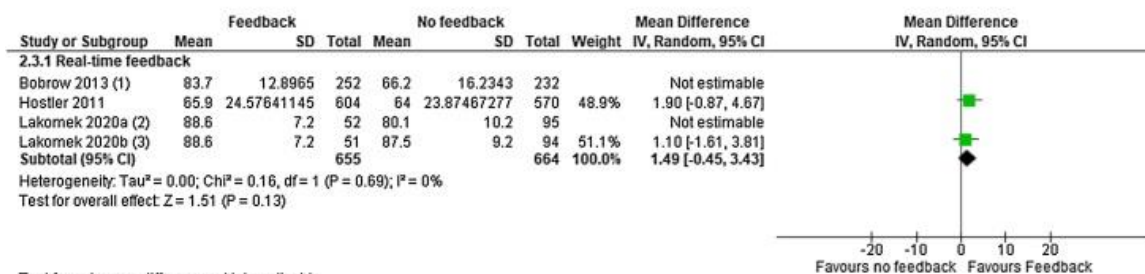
| Study or Subgroup | Feedback Mean | Feedback SD | Feedback Total | No feedback Mean | No feedback SD | No feedback Total | Weight | Mean Difference IV, Random, 95% CI |
|---|---|---|---|---|---|---|---|---|
| 2.3.1 Real-time feedback | | | | | | | | |
| Bobrow 2013 (1) | 83.7 | 12.8965 | 252 | 66.2 | 16.2343 | 232 | | Not estimable |
| Hostler 2011 | 65.9 | 24.57641145 | 604 | 64 | 23.87467277 | 570 | 48.9% | 1.90 [-0.87, 4.67] |
| Lakomek 2020a (2) | 88.6 | 7.2 | 52 | 80.1 | 10.2 | 95 | | Not estimable |
| Lakomek 2020b (3) | 88.6 | 7.2 | 51 | 87.5 | 9.2 | 94 | 51.1% | 1.10 [-1.61, 3.81] |
| Subtotal (95% CI) | | | 655 | | | 664 | 100.0% | 1.49 [-0.45, 3.43] |

Heterogeneity: Tau² = 0.00; Chi² = 0.16, df = 1 (P = 0.69); I² = 0%
Test for overall effect: Z = 1.51 (P = 0.13)

Mean Difference
IV, Random, 95% CI

-20 -10 0 10 20
Favours no feedback Favours Feedback

Test for subgroup differences: Not applicable